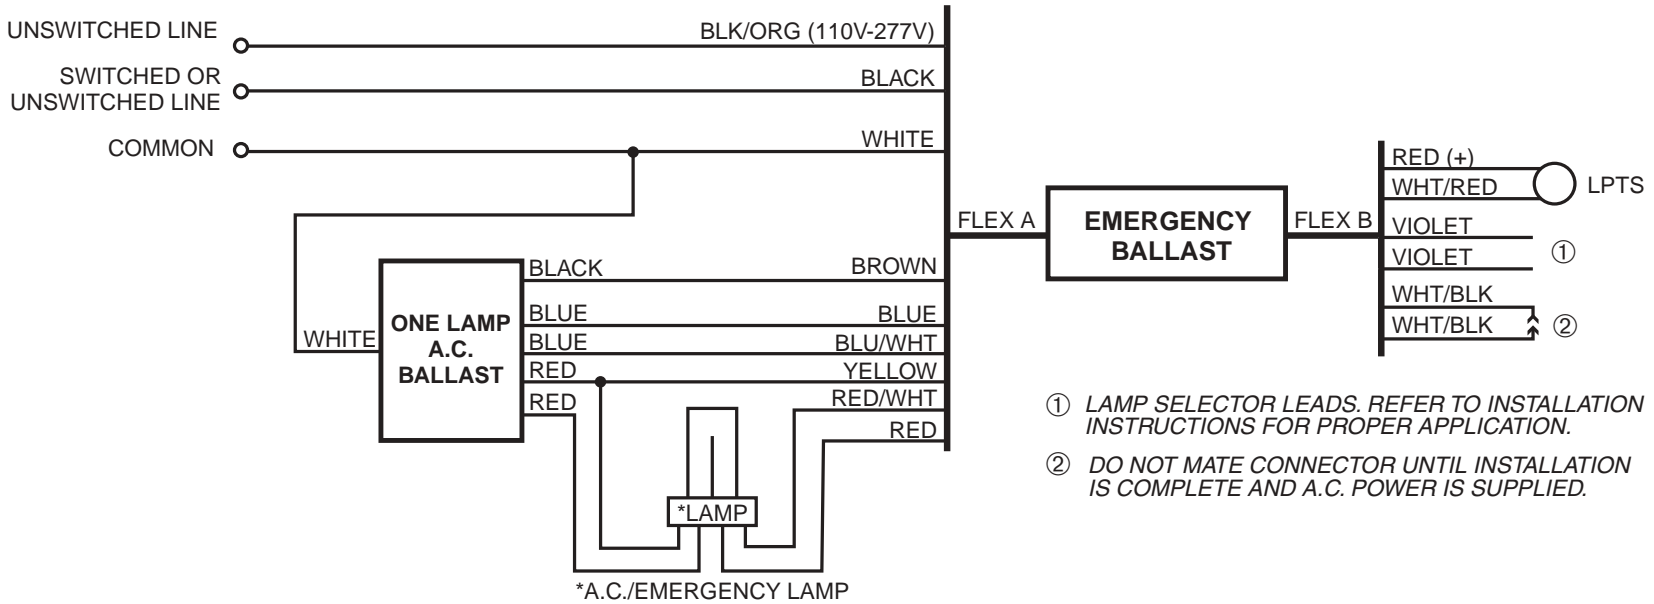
UNSWITCHED LINE
SWITCHED OR UNSWITCHED LINE
COMMON

BLK/ORG (110V-277V)
BLACK
WHITE

WHITE

ONE LAMP A.C. BALLAST

BLACK
BLUE
BLUE
RED
RED

BROWN
BLUE
BLU/WHT
YELLOW
RED/WHT
RED

*LAMP

*A.C./EMERGENCY LAMP

FLEX A

EMERGENCY BALLAST

FLEX B

RED (+)
WHT/RED
LPTS
VIOLET
VIOLET
①
WHT/BLK
WHT/BLK
②

① LAMP SELECTOR LEADS. REFER TO INSTALLATION INSTRUCTIONS FOR PROPER APPLICATION.

② DO NOT MATE CONNECTOR UNTIL INSTALLATION IS COMPLETE AND A.C. POWER IS SUPPLIED.